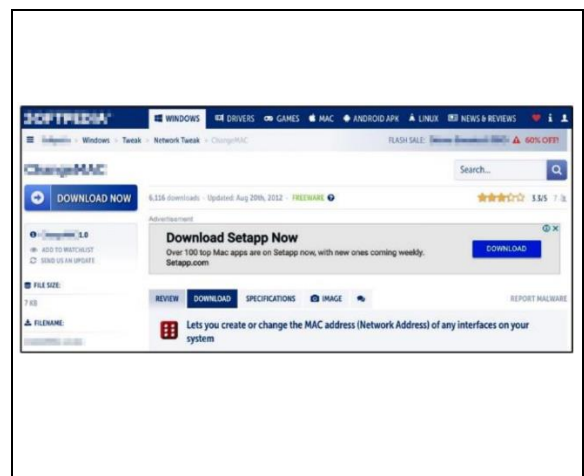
SOFTPEDIA

WINDOWS DRIVERS GAMES MAC ANDROID APK LINUX NEWS & REVIEWS

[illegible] > Windows > Tweak > Network Tweak > ChangeMAC

FLASH SALE: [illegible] 60% OFF!

ChangeMAC

Search...

DOWNLOAD NOW

6,316 downloads · Updated: Aug 20th, 2012 · FREEWARE

3.3/5 7

Advertisement

Download Setapp Now

Over 100 top Mac apps are on Setapp now, with new ones coming weekly. Setapp.com

DOWNLOAD

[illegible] 1.0

ADD TO WATCHLIST

SEND US AN UPDATE

FILE SIZE:

7 KB

FILENAME:

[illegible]

REVIEW DOWNLOAD SPECIFICATIONS IMAGE

REPORT MALWARE

Lets you create or change the MAC address (Network Address) of any interfaces on your system